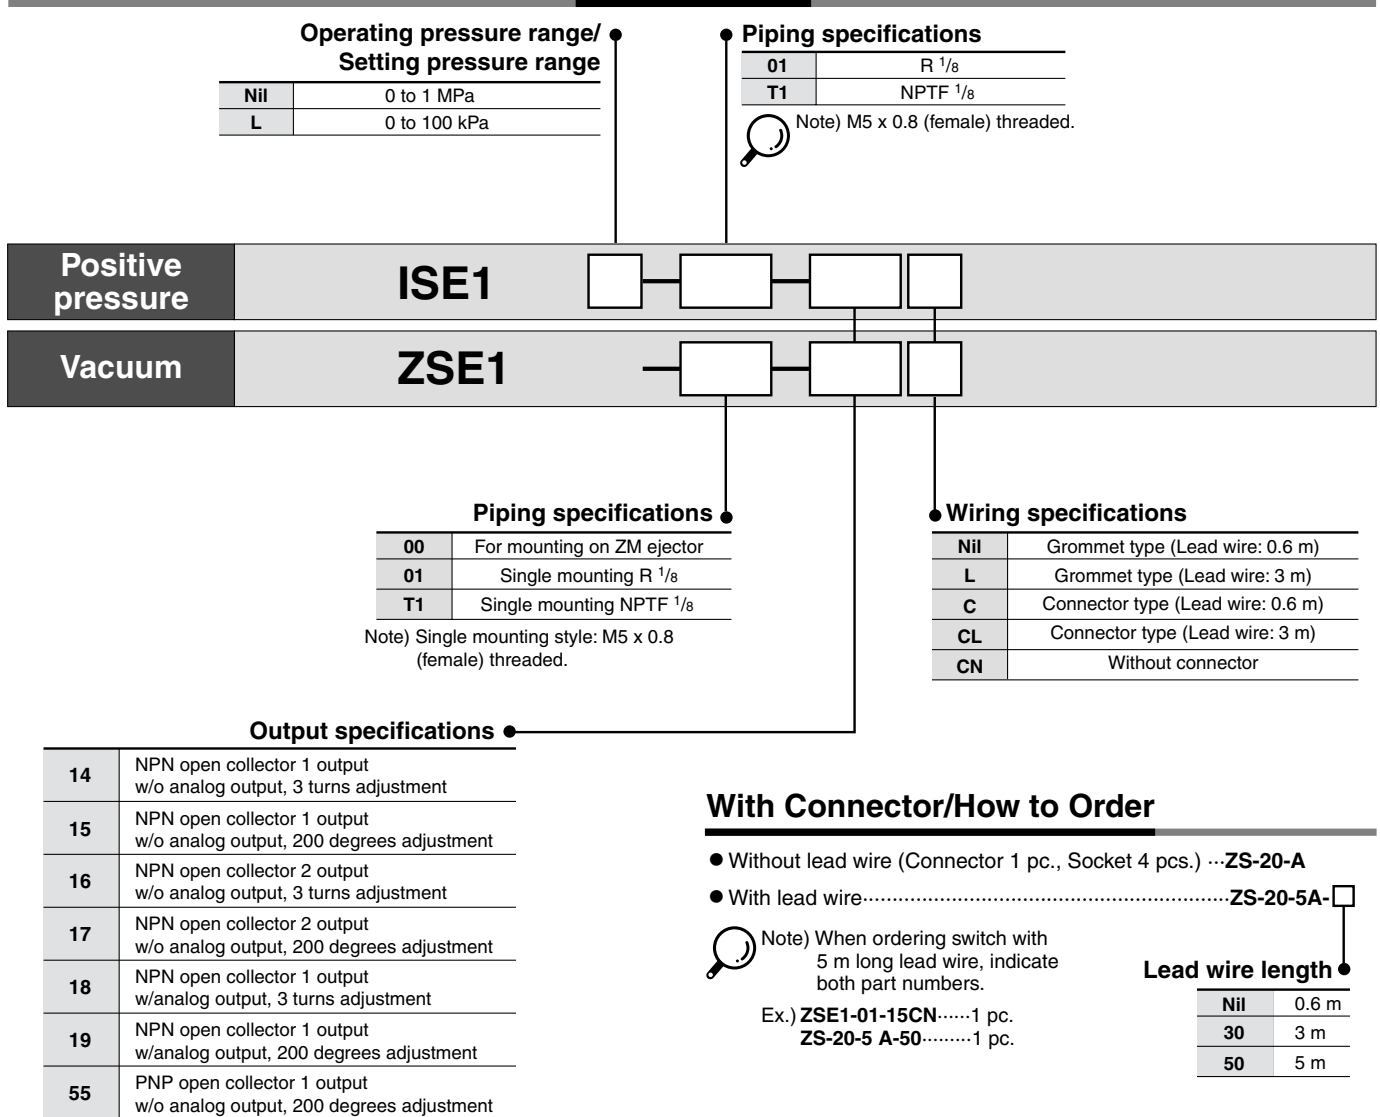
Operating pressure range/
Setting pressure range

| Nil | 0 to 1 MPa |
|---|---|
| L | 0 to 100 kPa |

Piping specifications

| 01 | R $^1/_8$ |
|---|---|
| T1 | NPTF $^1/_8$ |

Note) M5 x 0.8 (female) threaded.

Positive pressure ISE1 □–□–□□

Vacuum ZSE1 –□–□□

Piping specifications

| 00 | For mounting on ZM ejector |
|---|---|
| 01 | Single mounting R $^1/_8$ |
| T1 | Single mounting NPTF $^1/_8$ |

Note) Single mounting style: M5 x 0.8 (female) threaded.

Wiring specifications

| Nil | Grommet type (Lead wire: 0.6 m) |
|---|---|
| L | Grommet type (Lead wire: 3 m) |
| C | Connector type (Lead wire: 0.6 m) |
| CL | Connector type (Lead wire: 3 m) |
| CN | Without connector |

Output specifications

| 14 | NPN open collector 1 output w/o analog output, 3 turns adjustment |
|---|---|
| 15 | NPN open collector 1 output w/o analog output, 200 degrees adjustment |
| 16 | NPN open collector 2 output w/o analog output, 3 turns adjustment |
| 17 | NPN open collector 2 output w/o analog output, 200 degrees adjustment |
| 18 | NPN open collector 1 output w/analog output, 3 turns adjustment |
| 19 | NPN open collector 1 output w/analog output, 200 degrees adjustment |
| 55 | PNP open collector 1 output w/o analog output, 200 degrees adjustment |

With Connector/How to Order

● Without lead wire (Connector 1 pc., Socket 4 pcs.) ···ZS-20-A
● With lead wire·····························ZS-20-5A-□

Note) When ordering switch with 5 m long lead wire, indicate both part numbers.

Ex.) ZSE1-01-15CN······1 pc.
ZS-20-5 A-50·········1 pc.

Lead wire length

| Nil | 0.6 m |
|---|---|
| 30 | 3 m |
| 50 | 5 m |